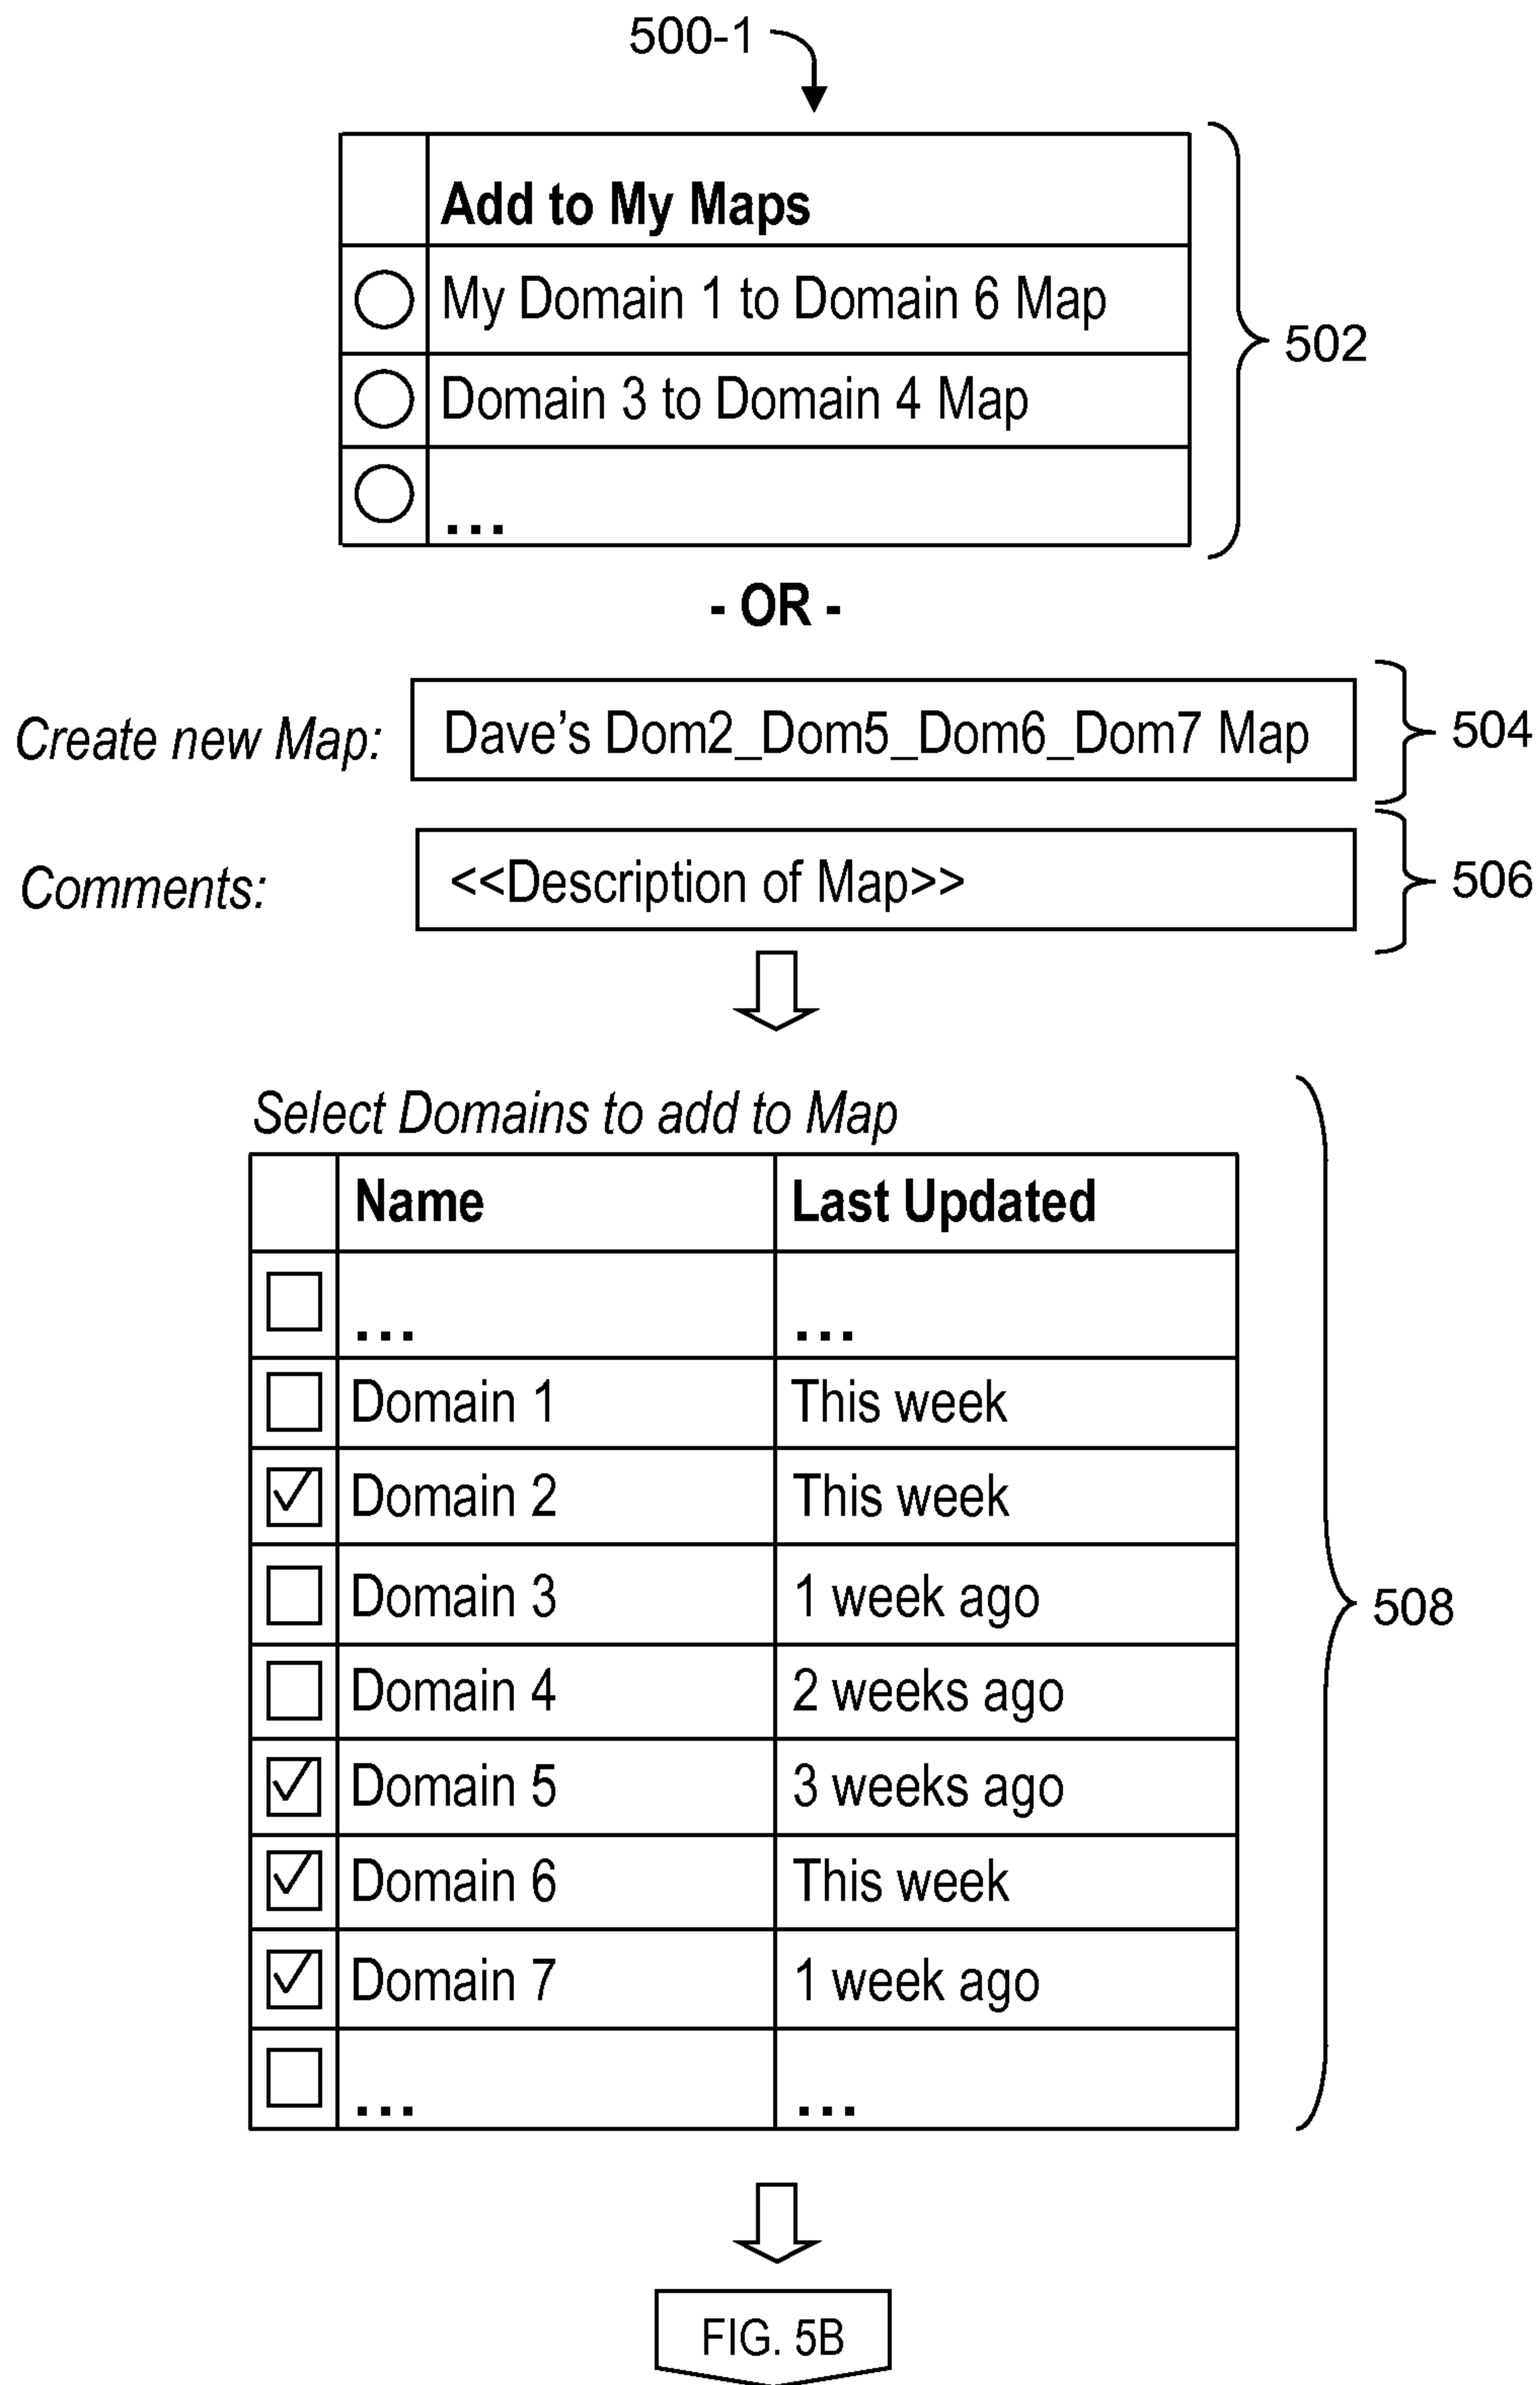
500-1

| | Add to My Maps |
|---|---|
| ◯ | My Domain 1 to Domain 6 Map |
| ◯ | Domain 3 to Domain 4 Map |
| ◯ | ... |

502

- OR -

Create new Map: Dave's Dom2_Dom5_Dom6_Dom7 Map

504

Comments: <<Description of Map>>

506

Select Domains to add to Map

| | Name | Last Updated |
|---|---|---|
| ☐ | ... | ... |
| ☐ | Domain 1 | This week |
| ☑ | Domain 2 | This week |
| ☐ | Domain 3 | 1 week ago |
| ☐ | Domain 4 | 2 weeks ago |
| ☑ | Domain 5 | 3 weeks ago |
| ☑ | Domain 6 | This week |
| ☑ | Domain 7 | 1 week ago |
| ☐ | ... | ... |

508

FIG. 5B